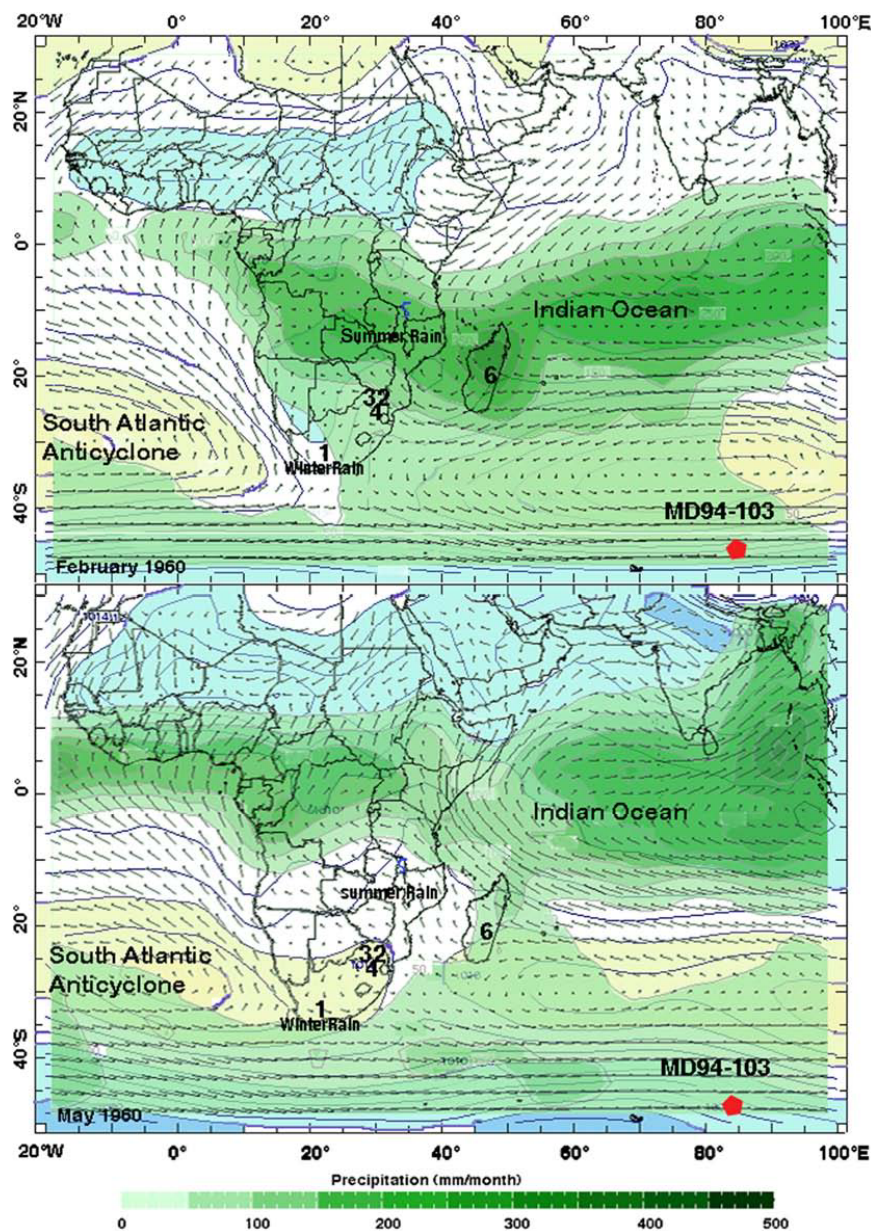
20°W 0° 20° 40° 60° 80° 100°E

20°N
0°
20°
40°S

Indian Ocean
Summer Rain
6
32
4
South Atlantic Anticyclone
1
Winter Rain
MD94-103
February 1960

20°N
0°
20°
40°S

Indian Ocean
summer Rain
6
32
4
South Atlantic Anticyclone
1
Winter Rain
MD94-103
May 1960

20°W 0° 20° 40° 60° 80° 100°E

Precipitation (mm/month)
0 100 200 300 400 500